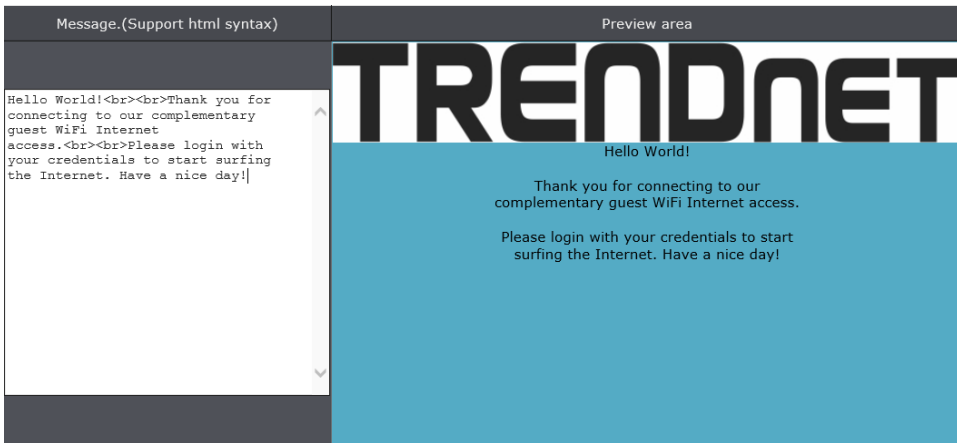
Message.(Support html syntax)

Hello World!<br><br>Thank you for connecting to our complementary guest WiFi Internet access.<br><br>Please login with your credentials to start surfing the Internet. Have a nice day!

Preview area

TRENDnET

Hello World!

Thank you for connecting to our complementary guest WiFi Internet access.

Please login with your credentials to start surfing the Internet. Have a nice day!